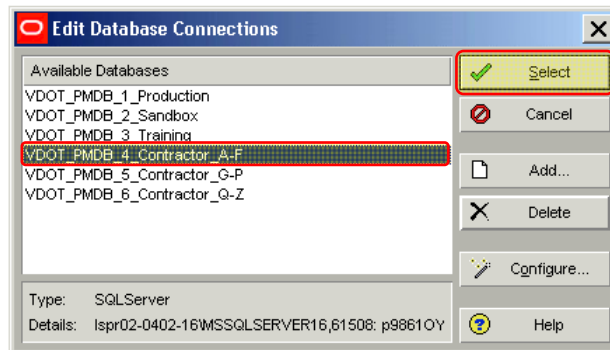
Edit Database Connections

Available Databases

VDOT_PMDB_1_Production
VDOT_PMDB_2_Sandbox
VDOT_PMDB_3_Training
VDOT_PMDB_4_Contractor_A-F
VDOT_PMDB_5_Contractor_G-P
VDOT_PMDB_6_Contractor_Q-Z

Type: SQLServer
Details: lspr02-0402-16\MSSQLSERVER16,61508: p9861OY

Select
Cancel
Add...
Delete
Configure...
Help